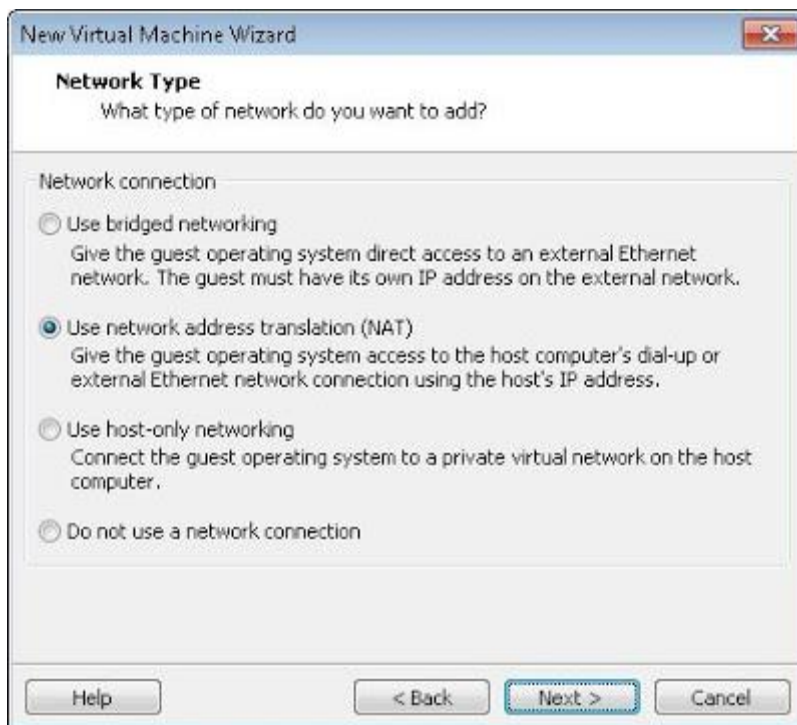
New Virtual Machine Wizard

**Network Type**
What type of network do you want to add?

Network connection

Use bridged networking
Give the guest operating system direct access to an external Ethernet network. The guest must have its own IP address on the external network.

Use network address translation (NAT)
Give the guest operating system access to the host computer's dial-up or external Ethernet network connection using the host's IP address.

Use host-only networking
Connect the guest operating system to a private virtual network on the host computer.

Do not use a network connection

Help

< Back

Next >

Cancel